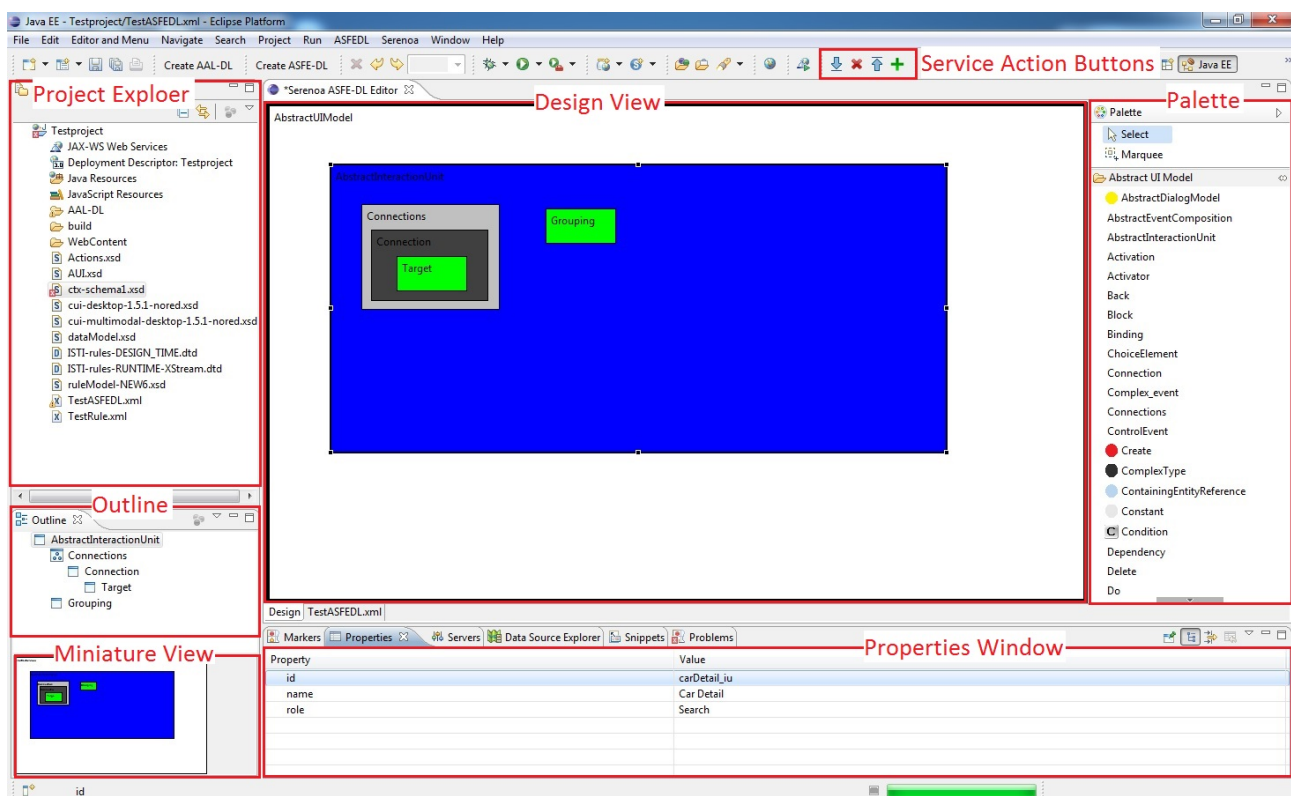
Java EE - Testproject/TestASFEDL.xml - Eclipse Platform

File Edit Editor and Menu Navigate Search Project Run ASFEDL Serenoa Window Help

Create AAL-DL Create ASFE-DL

Service Action Buttons

Java EE

Project Explorer

Testproject
JAX-WS Web Services
Deployment Descriptor: Testproject
Java Resources
JavaScript Resources
AAL-DL
build
WebContent
Actions.xsd
AUI.xsd
ctx-schema1.xsd
cui-desktop-1.5.1-nored.xsd
cui-multimodal-desktop-1.5.1-nored.xsd
dataModel.xsd
ISTI-rules-DESIGN_TIME.dtd
ISTI-rules-RUNTIME-XStream.dtd
ruleModel-NEW6.xsd
TestASFEDL.xml
TestRule.xml

*Serenoa ASFE-DL Editor

Design View

AbstractUIModel

AbstractInteractionUnit

Connections

Connection

Target

Grouping

Design TestASFEDL.xml

Palette

Palette
Select
Marquee
Abstract UI Model
AbstractDialogModel
AbstractEventComposition
AbstractInteractionUnit
Activation
Activator
Back
Block
Binding
ChoiceElement
Connection
Complex_event
Connections
ControlEvent
Create
ComplexType
ContainingEntityReference
Constant
Condition
Dependency
Delete
Do

Outline

Outline
AbstractInteractionUnit
Connections
Connection
Target
Grouping

Miniature View

Markers Properties Servers Data Source Explorer Snippets Problems

Properties Window

| Property | Value |
|---|---|
| id | carDetail_iu |
| name | Car Detail |
| role | Search |

id